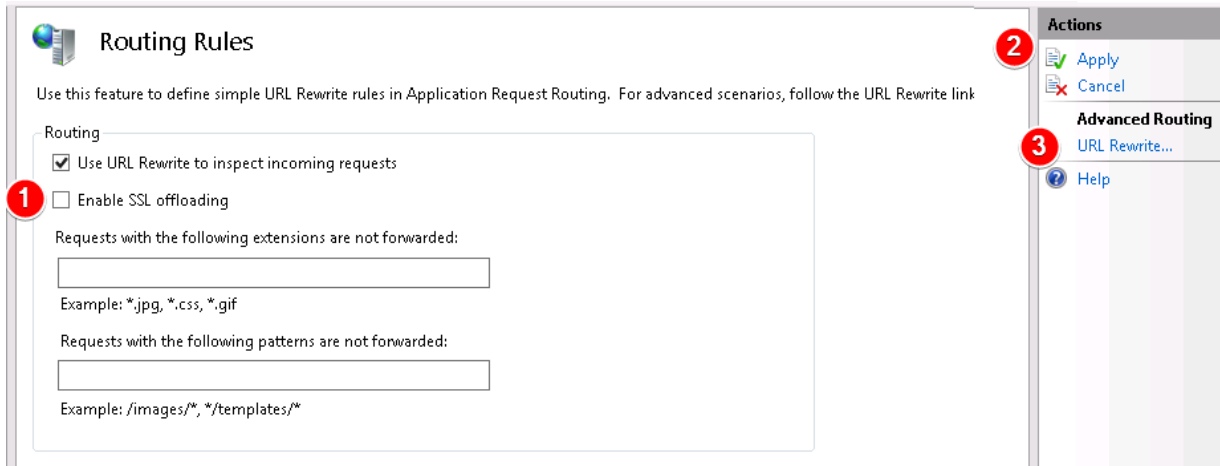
Routing Rules

Use this feature to define simple URL Rewrite rules in Application Request Routing. For advanced scenarios, follow the URL Rewrite link

Routing

Use URL Rewrite to inspect incoming requests

1

Enable SSL offloading

Requests with the following extensions are not forwarded:

Example: *.jpg, *.css, *.gif

Requests with the following patterns are not forwarded:

Example: /images/*, */templates/*

Actions

2

Apply

Cancel

Advanced Routing

3

URL Rewrite...

Help